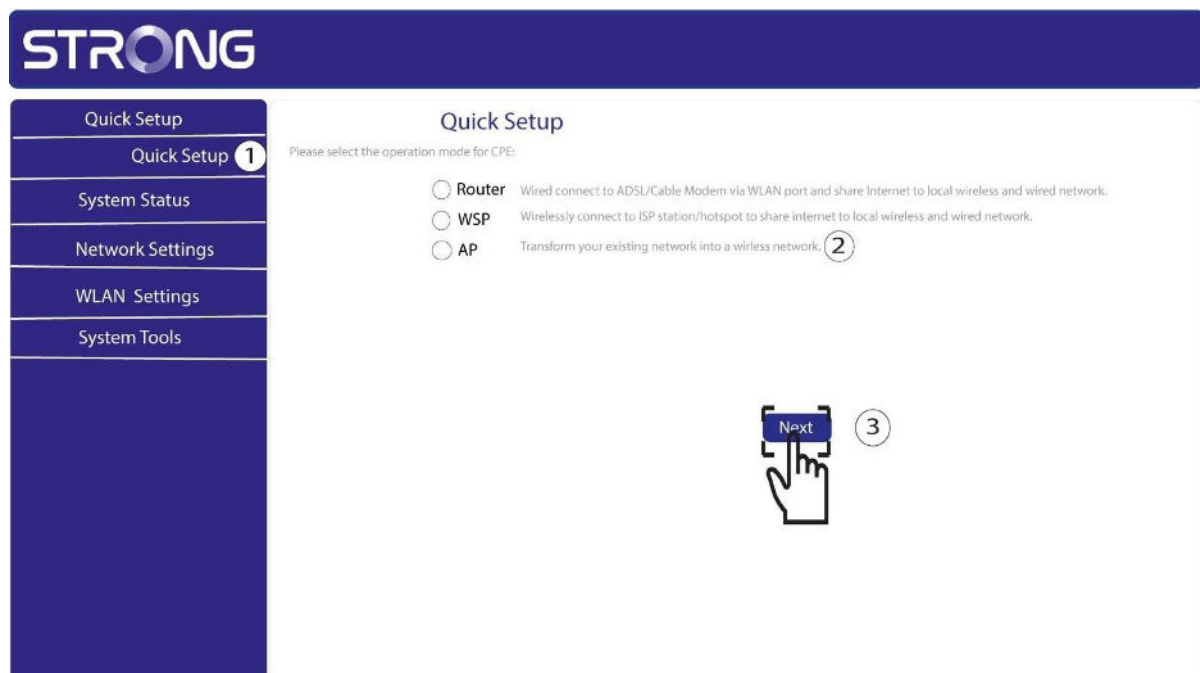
STRONG

Quick Setup
Quick Setup 1
System Status
Network Settings
WLAN Settings
System Tools

Quick Setup

Please select the operation mode for CPE:

Router Wired connect to ADSL/Cable Modem via WLAN port and share Internet to local wireless and wired network.
WSP Wirelessly connect to ISP station/hotspot to share internet to local wireless and wired network.
AP Transform your existing network into a wirless network. 2

Next 3